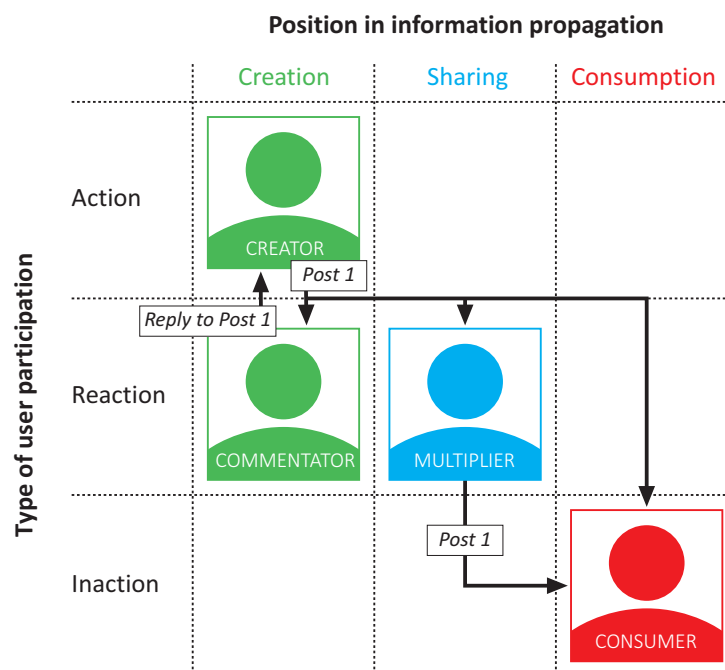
Position in information propagation

Creation

Sharing

Consumption

Type of user participation

Action

CREATOR

Post 1

Reply to Post 1

Reaction

COMMENTATOR

MULTIPLIER

Inaction

Post 1

CONSUMER